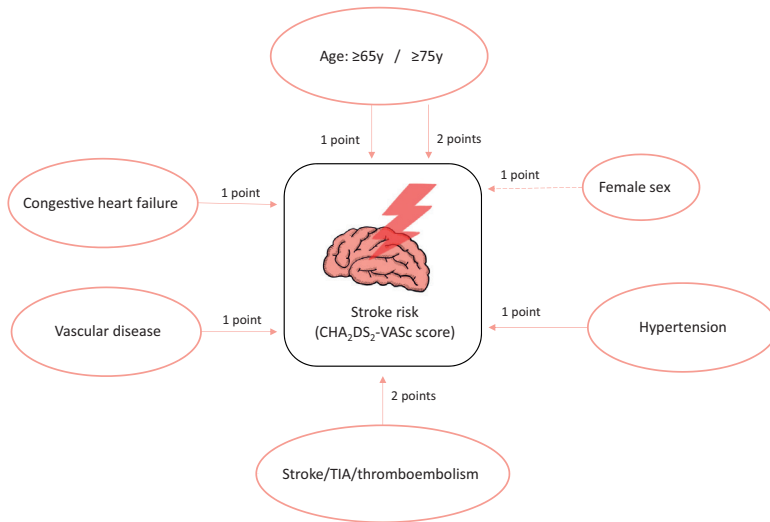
Age: ≥65y / ≥75y

1 point

2 points

Congestive heart failure

1 point

1 point

Female sex

Stroke risk
($CHA_2DS_2$-VASc score)

Vascular disease

1 point

1 point

Hypertension

2 points

Stroke/TIA/thromboembolism